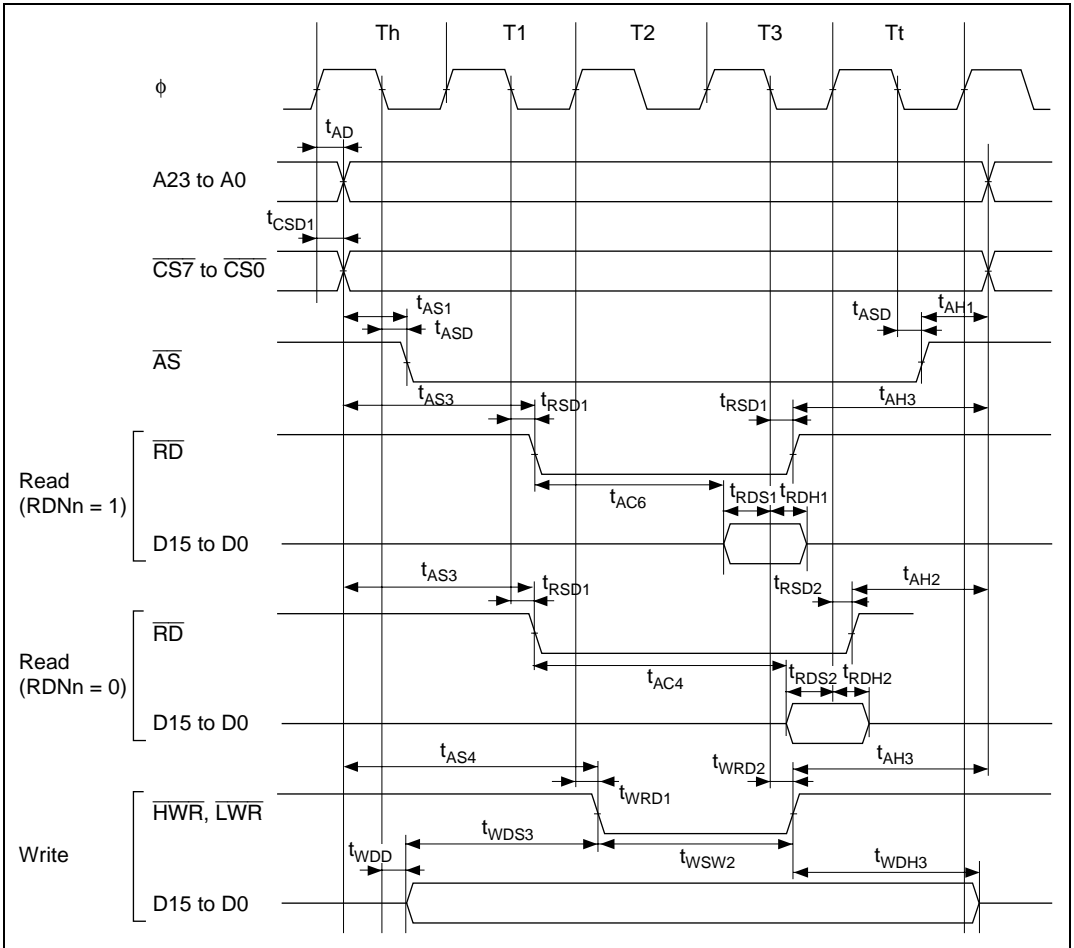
Th T1 T2 T3 Tt

$\phi$

$t_{AD}$

A23 to A0

$t_{CSD1}$

$\overline{CS7}$ to $\overline{CS0}$

$t_{AS1}$

$t_{ASD}$

$t_{ASD}$

$t_{AH1}$

$\overline{AS}$

$t_{AS3}$

$t_{RSD1}$

$t_{RSD1}$

$t_{AH3}$

Read (RDNn = 1)

$\overline{RD}$

$t_{AC6}$

$t_{RDS1}$ $t_{RDH1}$

D15 to D0

$t_{AS3}$

$t_{RSD1}$

$t_{RSD2}$

$t_{AH2}$

Read (RDNn = 0)

$\overline{RD}$

$t_{AC4}$

$t_{RDS2}$ $t_{RDH2}$

D15 to D0

$t_{AS4}$

$t_{WRD2}$

$t_{AH3}$

$t_{WRD1}$

Write

$\overline{HWR}$, $\overline{LWR}$

$t_{WDS3}$

$t_{WDD}$

$t_{WSW2}$

$t_{WDH3}$

D15 to D0